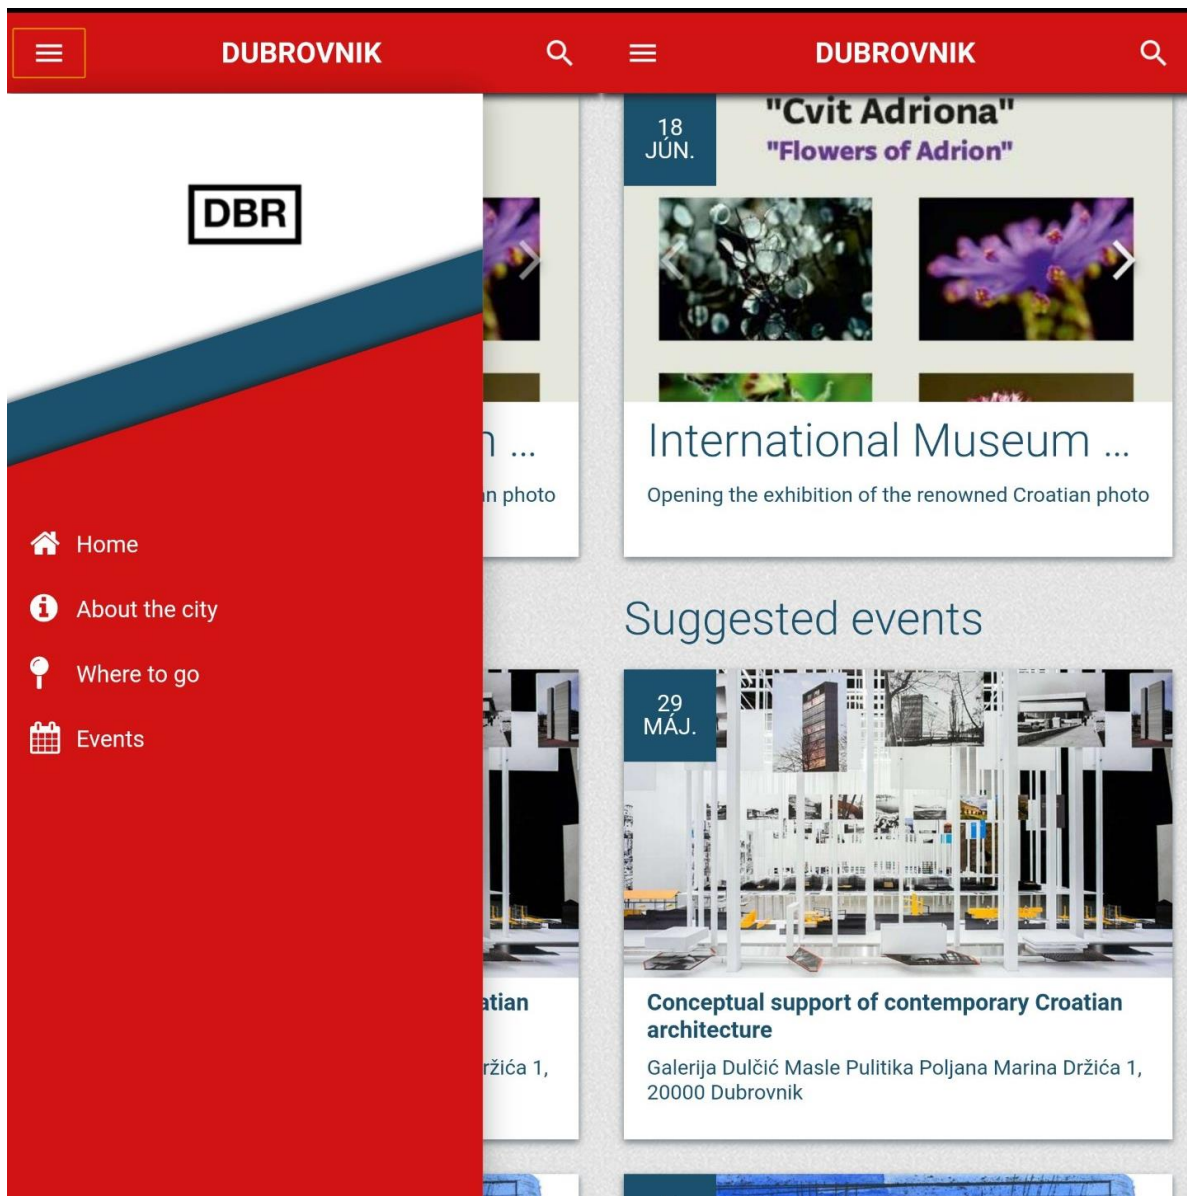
DUBROVNIK

DBR

Home
About the city
Where to go
Events

n ...
n photo

atian
ržića 1,

DUBROVNIK

18
JÚN.

"Cvit Adriona"
"Flowers of Adrion"

International Museum ...
Opening the exhibition of the renowned Croatian photo

Suggested events

29
MÁJ.

Conceptual support of contemporary Croatian architecture
Galerija Dulčić Masle Pulitika Poljana Marina Držića 1, 20000 Dubrovnik